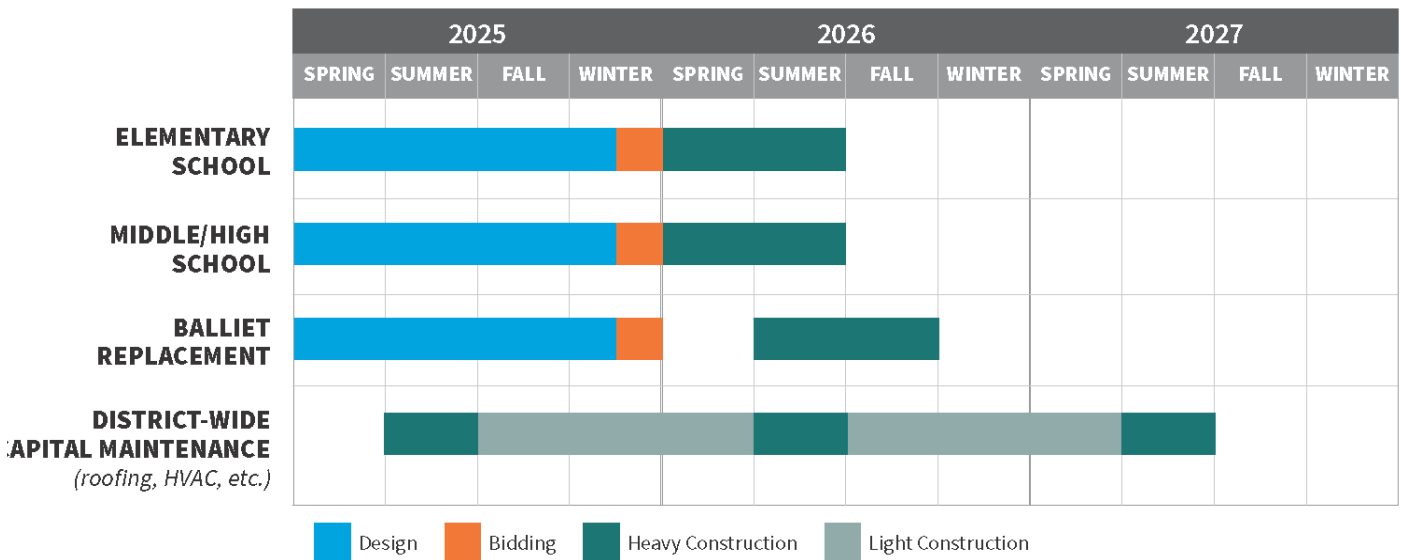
| | 2025 | | | | 2026 | | | | 2027 | | | |
|---|---|---|---|---|---|---|---|---|---|---|---|---|
| | SPRING | SUMMER | FALL | WINTER | SPRING | SUMMER | FALL | WINTER | SPRING | SUMMER | FALL | WINTER |
| ELEMENTARY SCHOOL | | | | | | | | | | | | |
| MIDDLE/HIGH SCHOOL | | | | | | | | | | | | |
| BALLIET REPLACEMENT | | | | | | | | | | | | |
| DISTRICT-WIDE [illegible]APITAL MAINTENANCE (roofing, HVAC, etc.) | | | | | | | | | | | | |

Design
Bidding
Heavy Construction
Light Construction